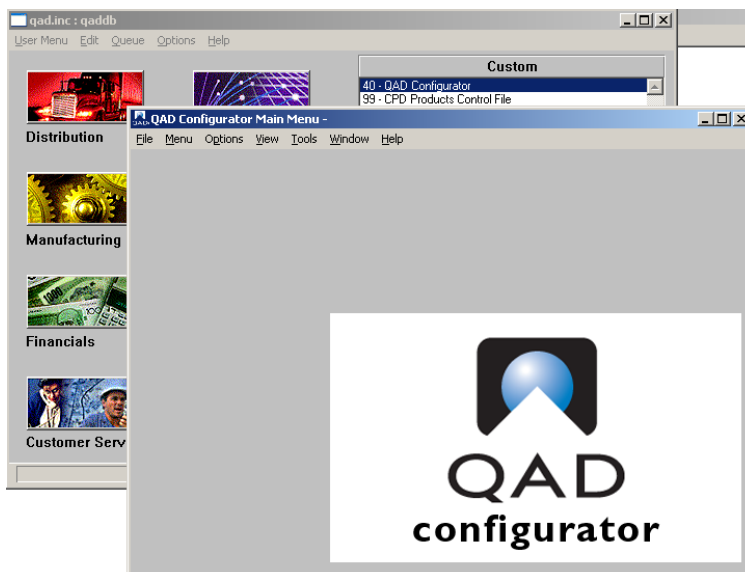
qad.inc : qaddb

User Menu Edit Queue Options Help

Distribution

Manufacturing

Financials

Customer Serv

Custom

40 - QAD Configurator

99 - CPD Products Control File

QAD Configurator Main Menu -

File Menu Options View Tools Window Help

QAD

configurator